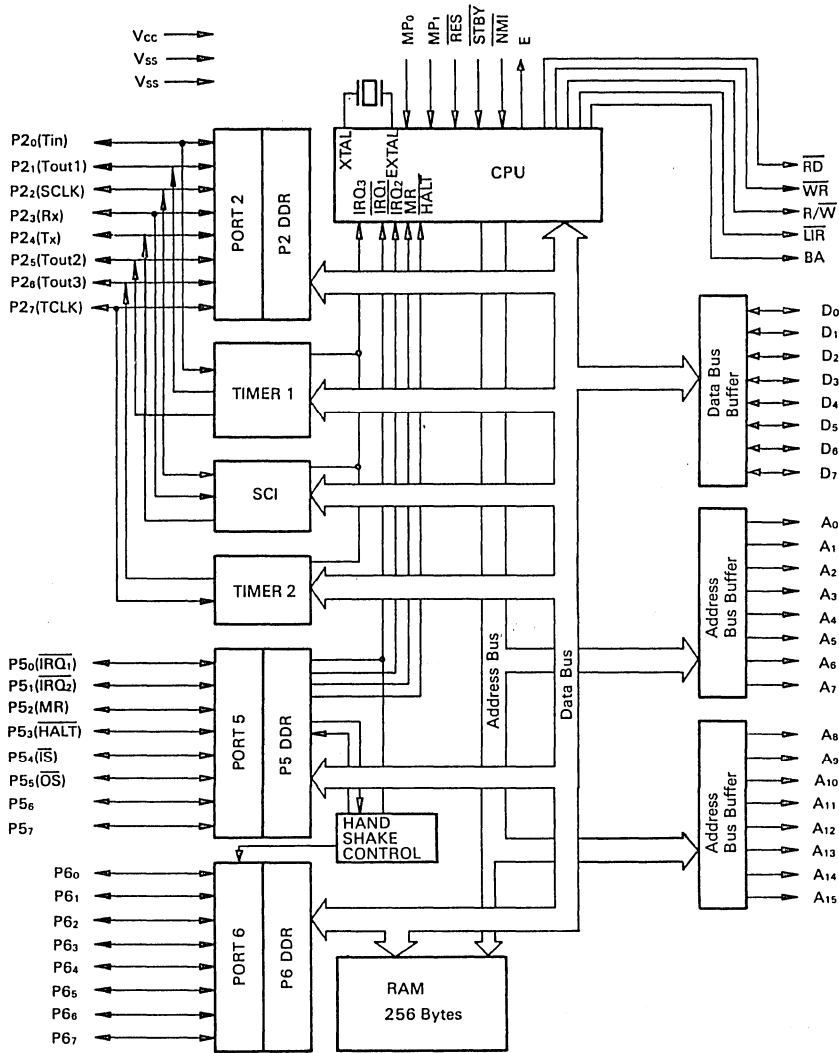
$V_{CC}$
$V_{SS}$
$V_{SS}$

$MP_0$ $MP_1$ $\overline{RES}$ $\overline{STBY}$ $\overline{NMI}$ E

XTAL EXTAL

CPU

$IRQ_3$ $\overline{IRQ_1}$ $\overline{IRQ_2}$ MR $\overline{HALT}$

$\overline{RD}$
$\overline{WR}$
$R/\overline{W}$
$\overline{LIR}$
BA

$P2_0$(Tin)
$P2_1$(Tout1)
$P2_2$(SCLK)
$P2_3$(Rx)
$P2_4$(Tx)
$P2_5$(Tout2)
$P2_6$(Tout3)
$P2_7$(TCLK)

PORT 2
P2 DDR

TIMER 1

SCI

TIMER 2

Data Bus Buffer

$D_0$
$D_1$
$D_2$
$D_3$
$D_4$
$D_5$
$D_6$
$D_7$

Address Bus Buffer

$A_0$
$A_1$
$A_2$
$A_3$
$A_4$
$A_5$
$A_6$
$A_7$

Address Bus
Data Bus

$P5_0$($\overline{IRQ_1}$)
$P5_1$($\overline{IRQ_2}$)
$P5_2$(MR)
$P5_3$($\overline{HALT}$)
$P5_4$($\overline{IS}$)
$P5_5$($\overline{OS}$)
$P5_6$
$P5_7$

PORT 5
P5 DDR

HAND SHAKE CONTROL

Address Bus Buffer

$A_8$
$A_9$
$A_{10}$
$A_{11}$
$A_{12}$
$A_{13}$
$A_{14}$
$A_{15}$

$P6_0$
$P6_1$
$P6_2$
$P6_3$
$P6_4$
$P6_5$
$P6_6$
$P6_7$

PORT 6
P6 DDR

RAM
256 Bytes